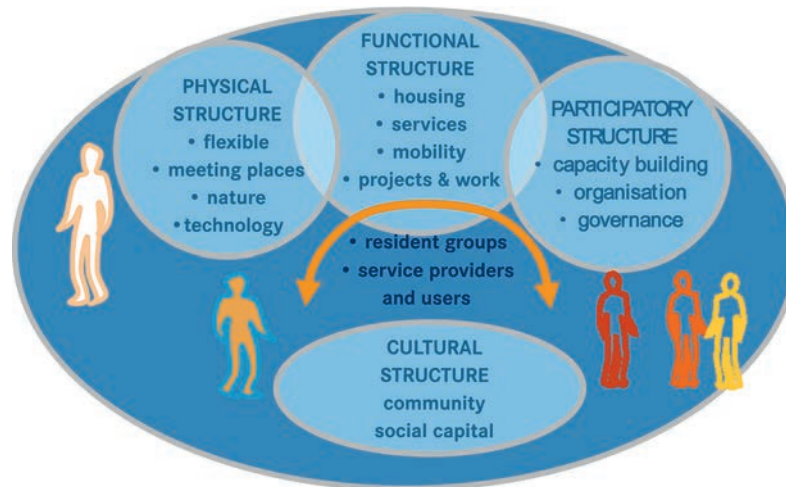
PHYSICAL STRUCTURE
• flexible
• meeting places
• nature
• technology

FUNCTIONAL STRUCTURE
• housing
• services
• mobility
• projects & work

PARTICIPATORY STRUCTURE
• capacity building
• organisation
• governance

• resident groups
• service providers and users

CULTURAL STRUCTURE
community
social capital